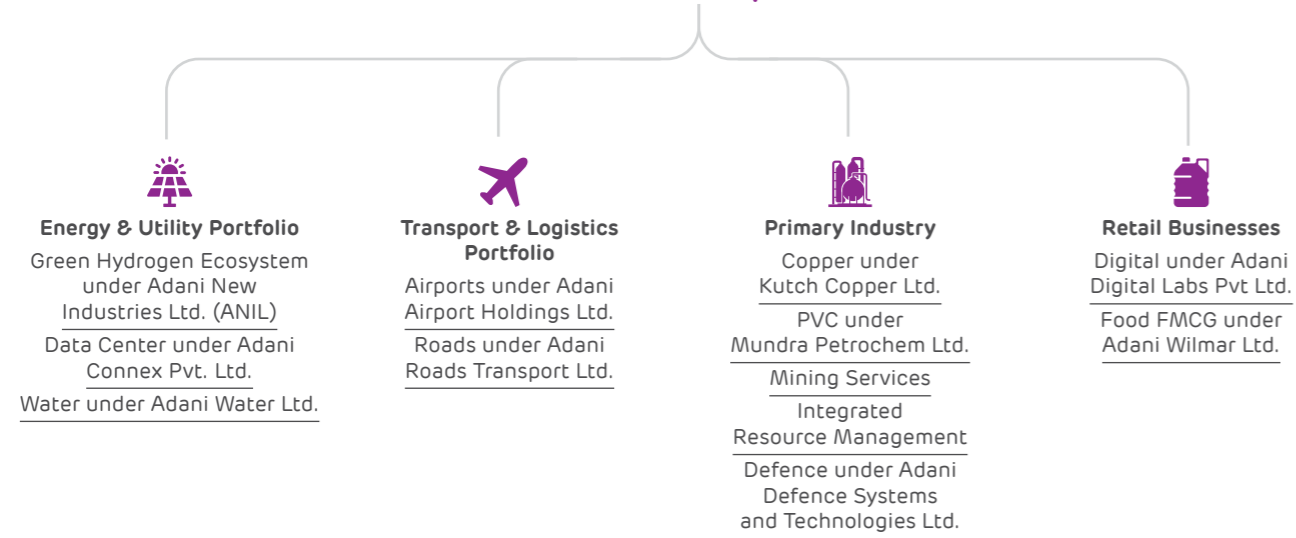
Energy & Utility Portfolio

Green Hydrogen Ecosystem under Adani New Industries Ltd. (ANIL)

Data Center under Adani Connex Pvt. Ltd.

Water under Adani Water Ltd.

Transport & Logistics Portfolio

Airports under Adani Airport Holdings Ltd.

Roads under Adani Roads Transport Ltd.

Primary Industry

Copper under Kutch Copper Ltd.

PVC under Mundra Petrochem Ltd.

Mining Services

Integrated Resource Management

Defence under Adani Defence Systems and Technologies Ltd.

Retail Businesses

Digital under Adani Digital Labs Pvt Ltd.

Food FMCG under Adani Wilmar Ltd.